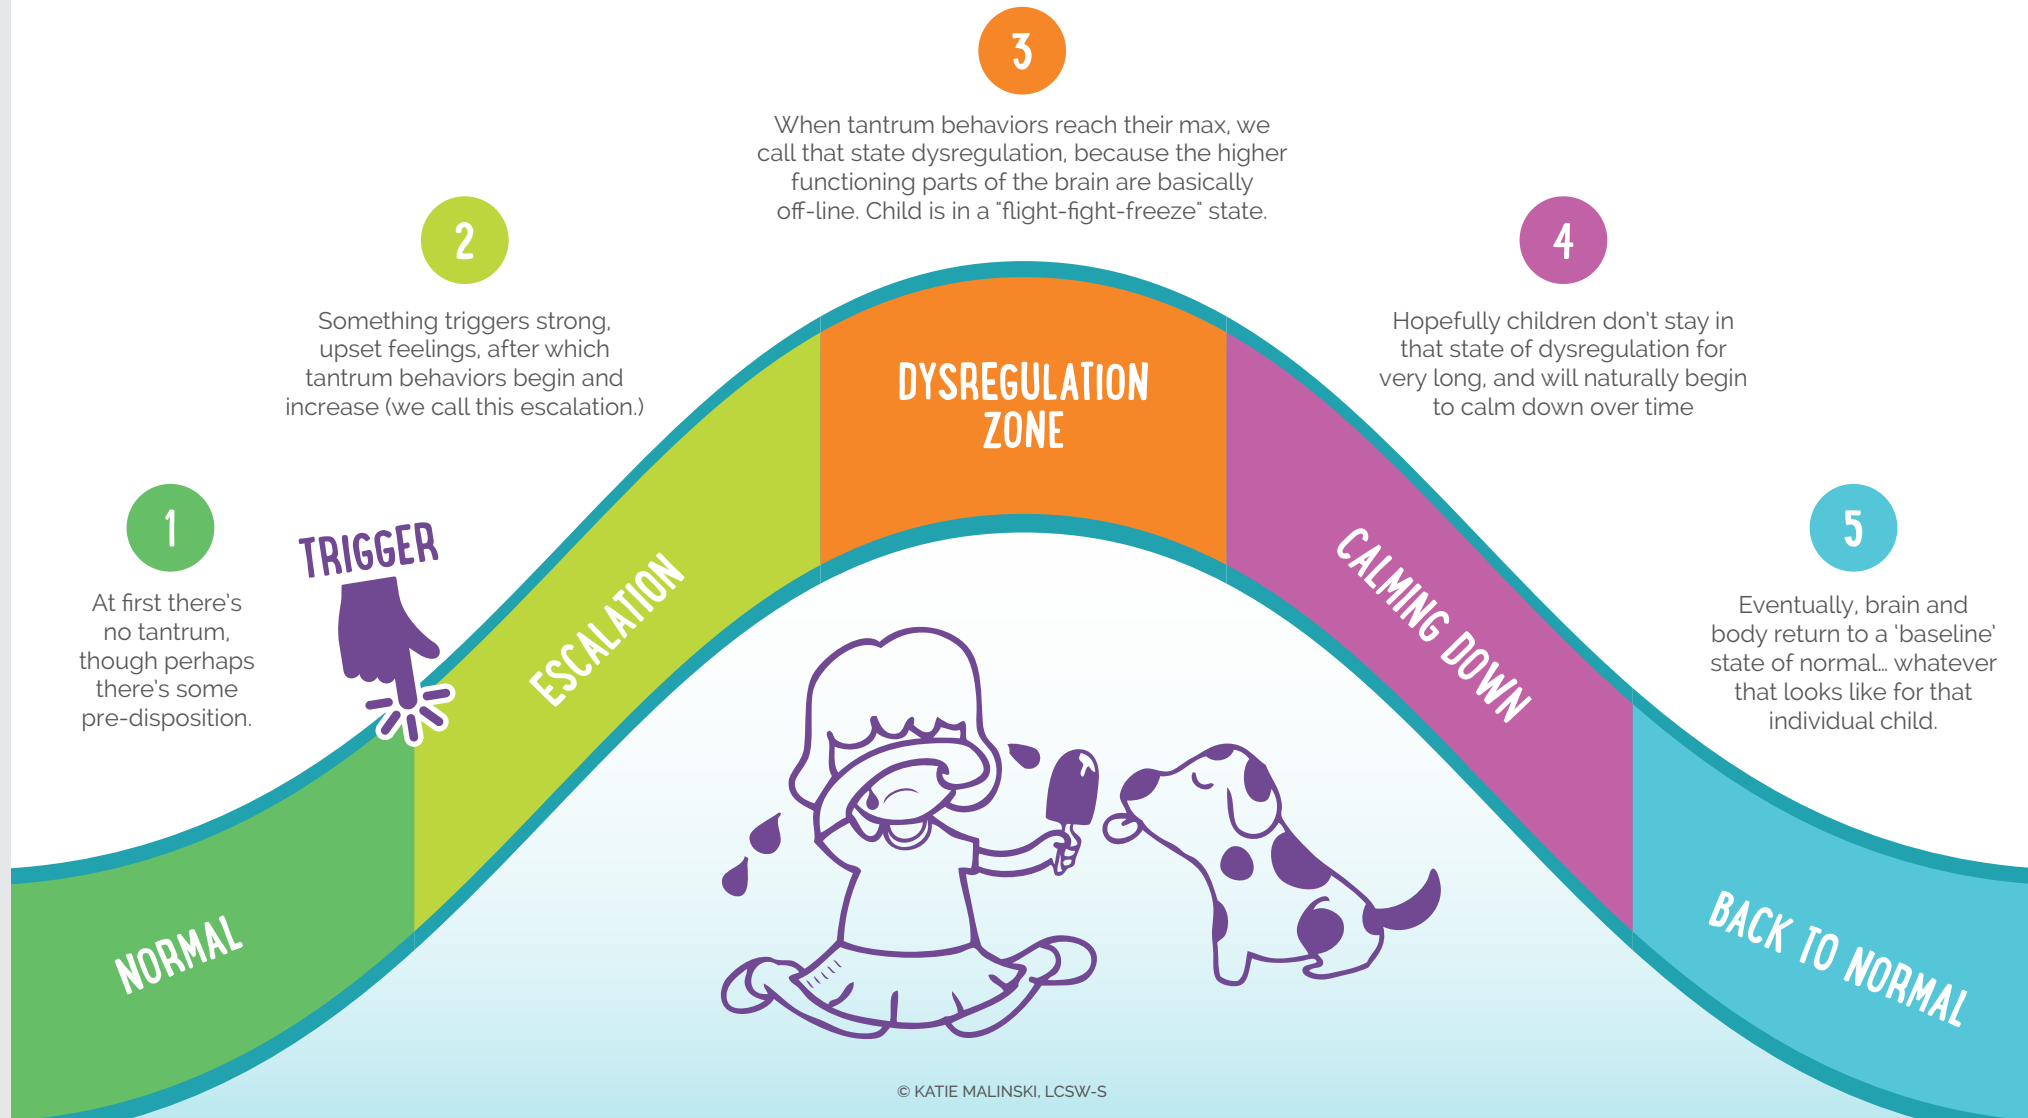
3

When tantrum behaviors reach their max, we call that state dysregulation, because the higher functioning parts of the brain are basically off-line. Child is in a "flight-fight-freeze" state.

2

Something triggers strong, upset feelings, after which tantrum behaviors begin and increase (we call this escalation.)

4

Hopefully children don't stay in that state of dysregulation for very long, and will naturally begin to calm down over time

1

At first there's no tantrum, though perhaps there's some pre-disposition.

TRIGGER

5

Eventually, brain and body return to a 'baseline' state of normal... whatever that looks like for that individual child.

NORMAL

ESCALATION

DYSREGULATION ZONE

CALMING DOWN

BACK TO NORMAL

© KATIE MALINSKI, LCSW-S